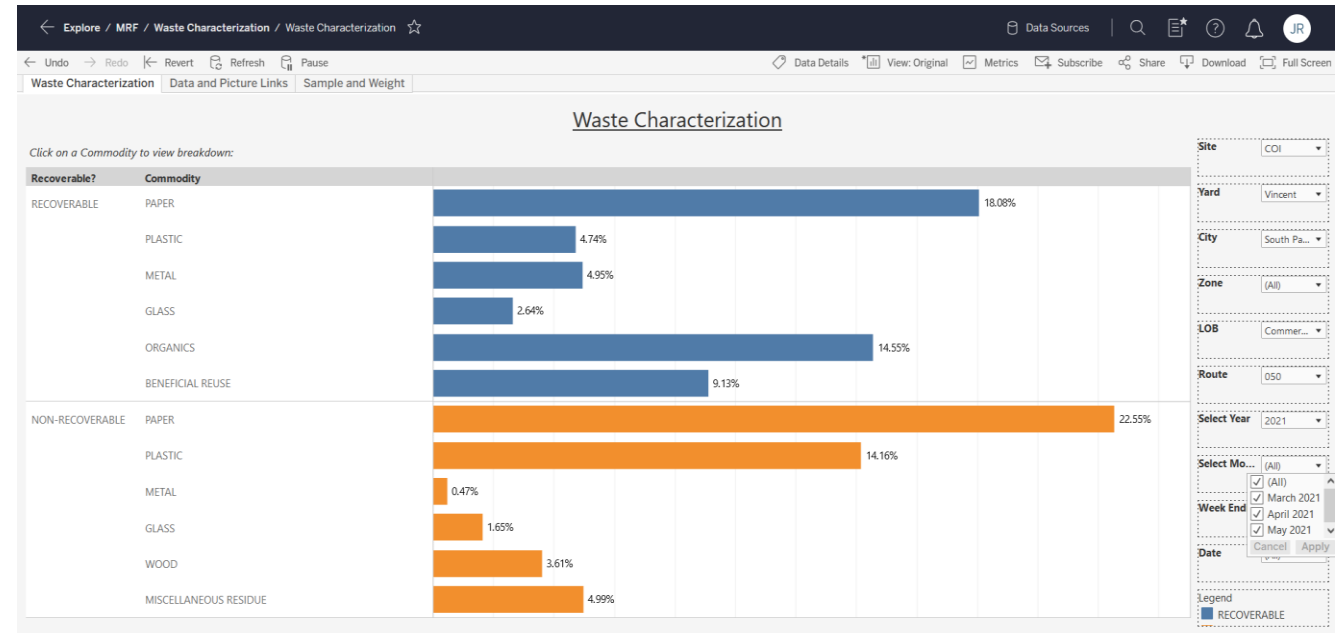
Explore / MRF / Waste Characterization / Waste Characterization ☆

Data Sources | JR

← Undo → Redo |← Revert Refresh Pause

Data Details View: Original Metrics Subscribe Share Download Full Screen

Waste Characterization | Data and Picture Links | Sample and Weight

Waste Characterization

Click on a Commodity to view breakdown:

| Recoverable? | Commodity | |
|---|---|---|
| RECOVERABLE | PAPER | 18.08% |
| | PLASTIC | 4.74% |
| | METAL | 4.95% |
| | GLASS | 2.64% |
| | ORGANICS | 14.55% |
| | BENEFICIAL REUSE | 9.13% |
| NON-RECOVERABLE | PAPER | 22.55% |
| | PLASTIC | 14.16% |
| | METAL | 0.47% |
| | GLASS | 1.65% |
| | WOOD | 3.61% |
| | MISCELLANEOUS RESIDUE | 4.99% |

Site COI

Yard Vincent

City South Pa...

Zone (All)

LOB Commer...

Route 050

Select Year 2021

Select Mo... (All)

(All)
March 2021
April 2021
May 2021
Cancel Apply

Week End

Date

Legend
RECOVERABLE